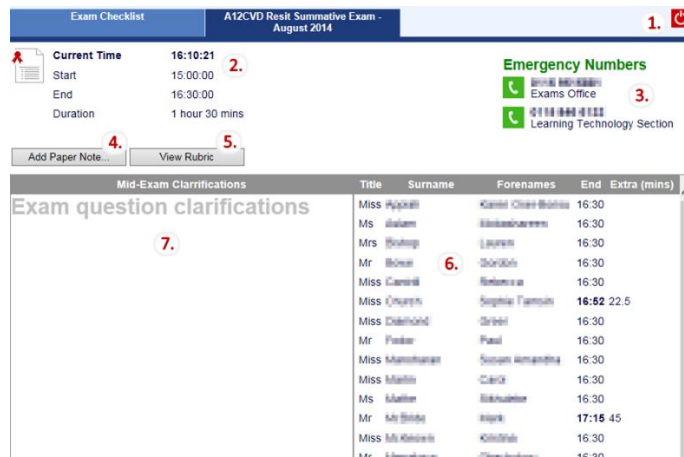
Exam Checklist

A12CVD Resit Summative Exam - August 2014

1.

Current Time 16:10:21
Start 15:00:00
End 16:30:00
Duration 1 hour 30 mins

2.

Emergency Numbers

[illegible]
Exams Office

3.

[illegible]
Learning Technology Section

4.
Add Paper Note...

5.
View Rubric

Mid-Exam Clarifications

Exam question clarifications

7.

6.

| Title | Surname | Forenames | End | Extra (mins) |
|---|---|---|---|---|
| Miss | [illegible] | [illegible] | 16:30 | |
| Ms | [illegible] | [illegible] | 16:30 | |
| Mrs | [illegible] | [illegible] | 16:30 | |
| Mr | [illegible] | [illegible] | 16:30 | |
| Miss | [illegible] | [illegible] | 16:30 | |
| Miss | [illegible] | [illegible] | 16:52 | 22.5 |
| Miss | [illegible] | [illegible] | 16:30 | |
| Mr | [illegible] | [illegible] | 16:30 | |
| Miss | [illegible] | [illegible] | 16:30 | |
| Miss | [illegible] | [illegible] | 16:30 | |
| Ms | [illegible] | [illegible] | 16:30 | |
| Mr | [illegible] | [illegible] | 17:15 | 45 |
| Miss | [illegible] | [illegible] | 16:30 | |